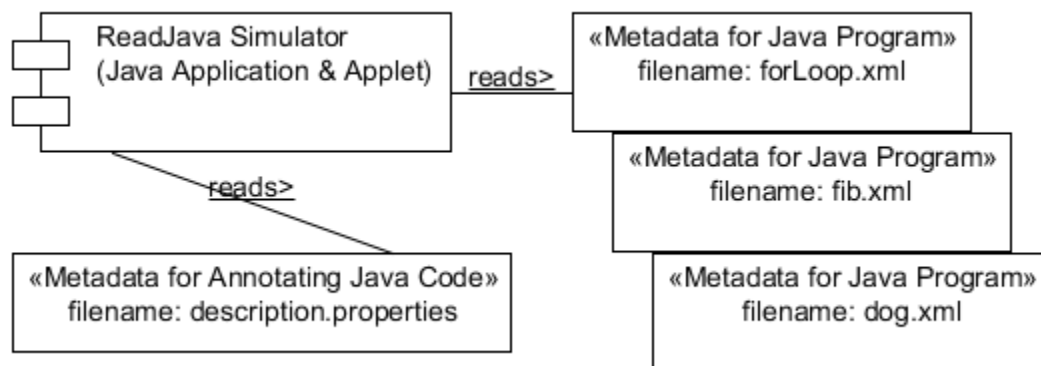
ReadJava Simulator
(Java Application & Applet)

reads>

«Metadata for Java Program»
filename: forLoop.xml

«Metadata for Java Program»
filename: fib.xml

reads>

«Metadata for Annotating Java Code»
filename: description.properties

«Metadata for Java Program»
filename: dog.xml